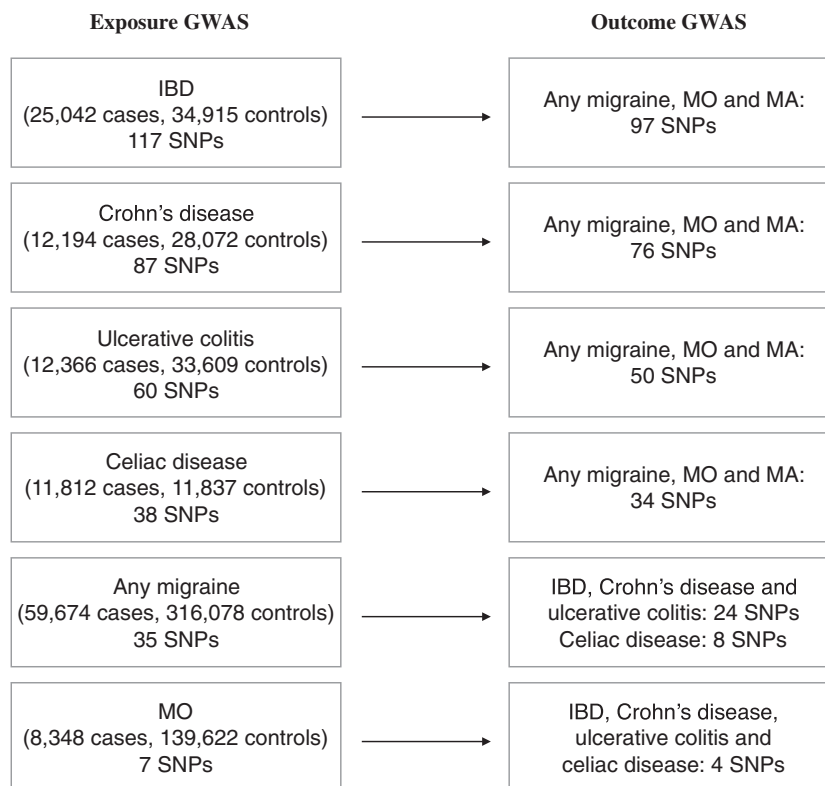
Exposure GWAS

Outcome GWAS

IBD
(25,042 cases, 34,915 controls)
117 SNPs

Any migraine, MO and MA:
97 SNPs

Crohn's disease
(12,194 cases, 28,072 controls)
87 SNPs

Any migraine, MO and MA:
76 SNPs

Ulcerative colitis
(12,366 cases, 33,609 controls)
60 SNPs

Any migraine, MO and MA:
50 SNPs

Celiac disease
(11,812 cases, 11,837 controls)
38 SNPs

Any migraine, MO and MA:
34 SNPs

Any migraine
(59,674 cases, 316,078 controls)
35 SNPs

IBD, Crohn's disease and ulcerative colitis: 24 SNPs
Celiac disease: 8 SNPs

MO
(8,348 cases, 139,622 controls)
7 SNPs

IBD, Crohn's disease, ulcerative colitis and celiac disease: 4 SNPs